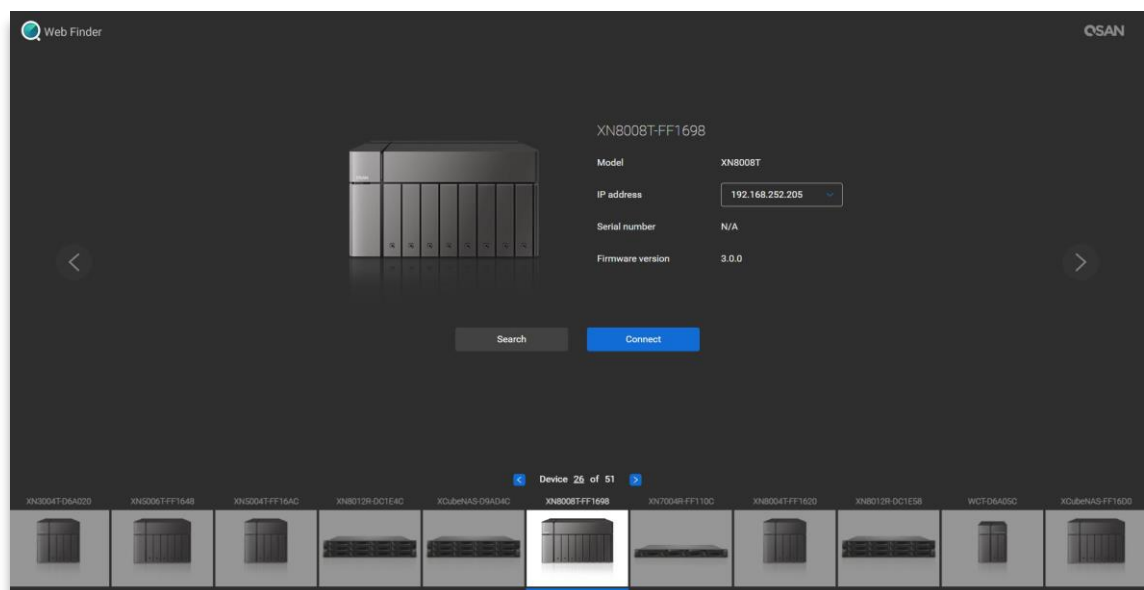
Web Finder

QSAN

XN8008T-FF1698

Model XN8008T

IP address 192.168.252.205

Serial number N/A

Firmware version 3.0.0

Search

Connect

Device 26 of 51

XN3004T-D6A020 XN5006T-FF1648 XN5004T-FF16AC XN8012R-DC1E4C XCubeNAS-D9AD4C XN8008T-FF1698 XN7004R-FF110C XN8004T-FF1620 XN8012R-DC1E58 WCT-D6A05C XCubeNAS-FF16D0